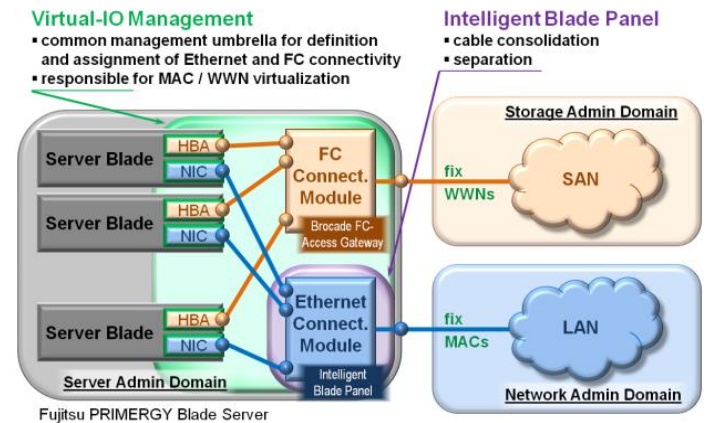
Virtual-IO Management
▪ common management umbrella for definition and assignment of Ethernet and FC connectivity
▪ responsible for MAC / WWN virtualization

Intelligent Blade Panel
▪ cable consolidation
▪ separation

Server Blade
HBA
NIC

Server Blade
HBA
NIC

Server Blade
HBA
NIC

FC Connect. Module
Brocade FC-Access Gateway

Ethernet Connect. Module
Intelligent Blade Panel

Server Admin Domain

Storage Admin Domain
fix WWNs
SAN

fix MACs
LAN
Network Admin Domain

Fujitsu PRIMERGY Blade Server